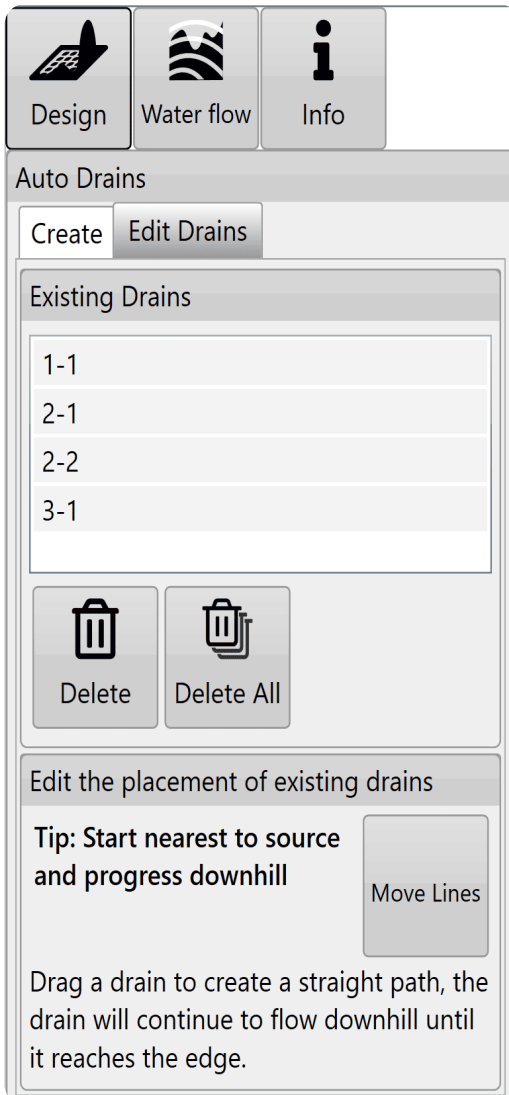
Design
Water flow
Info

Auto Drains

Create
Edit Drains

Existing Drains

1-1
2-1
2-2
3-1

Delete
Delete All

Edit the placement of existing drains

**Tip: Start nearest to source and progress downhill**

Move Lines

Drag a drain to create a straight path, the drain will continue to flow downhill until it reaches the edge.